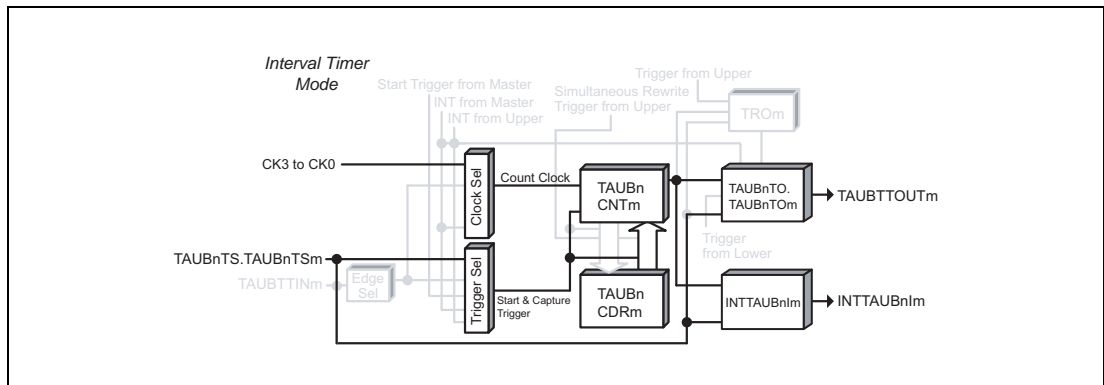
Interval Timer Mode

Start Trigger from Master
INT from Master
INT from Upper
Simultaneous Rewrite Trigger from Upper
Trigger from Upper
TROm

CK3 to CK0
Clock Sel
Count Clock
TAUBn CNTm
TAUBnTO. TAUBnTOm
TAUBTTOUTm

Trigger from Lower

TAUBnTS.TAUBnTSm
TAUBTTINm
Edge Sel
Trigger Sel
Start & Capture Trigger
TAUBn CDRm
INTTAUBnIm
INTTAUBnIm